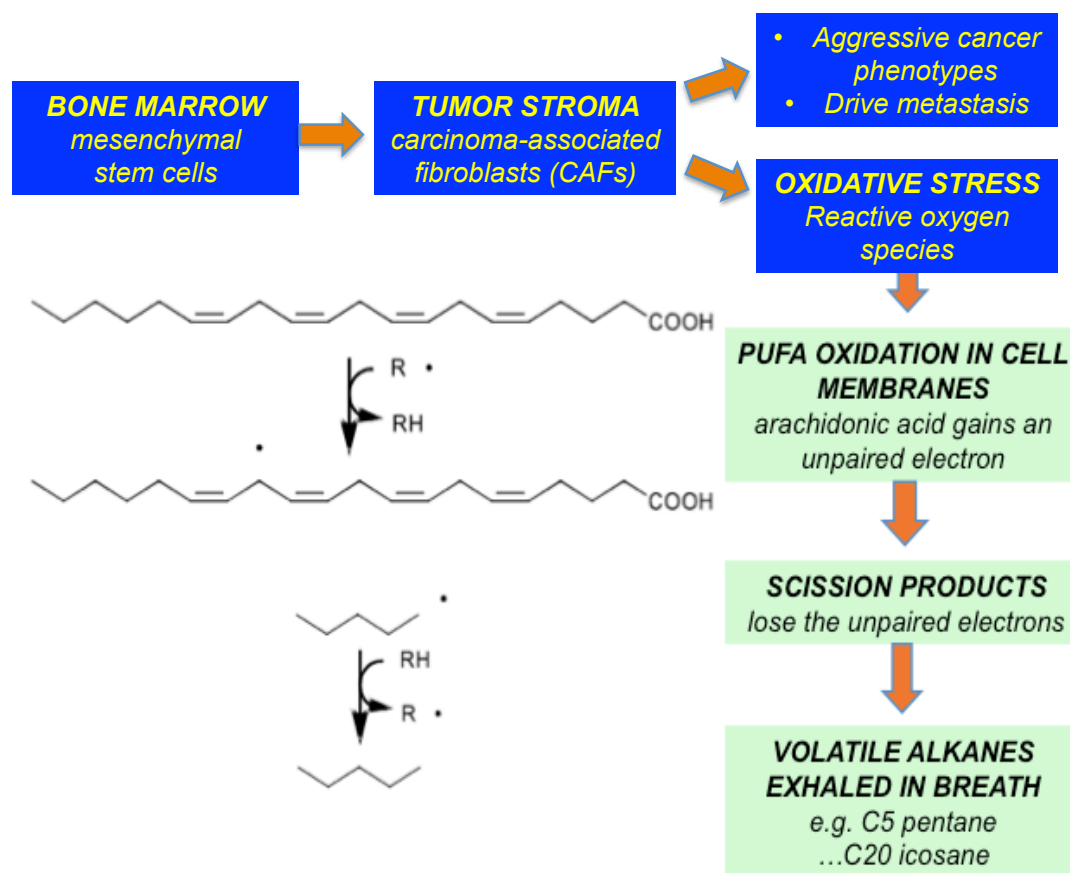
BONE MARROW
mesenchymal stem cells

TUMOR STROMA
carcinoma-associated fibroblasts (CAFs)

• Aggressive cancer phenotypes
• Drive metastasis

OXIDATIVE STRESS
Reactive oxygen species

COOH

R •

RH

•

COOH

PUFA OXIDATION IN CELL MEMBRANES
arachidonic acid gains an unpaired electron

•

RH

R •

SCISSION PRODUCTS
lose the unpaired electrons

VOLATILE ALKANES EXHALED IN BREATH
e.g. C5 pentane
…C20 icosane